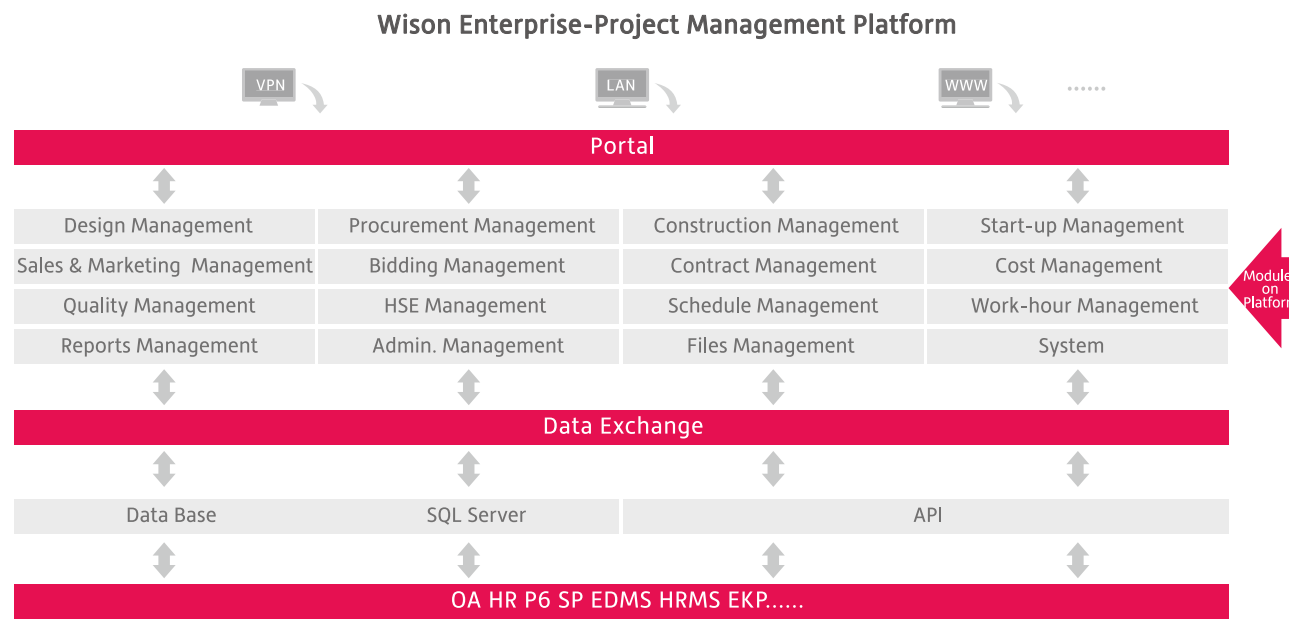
Wison Enterprise-Project Management Platform

VPN
LAN
WWW
......

Portal

| Design Management | Procurement Management | Construction Management | Start-up Management |
|---|---|---|---|
| Sales & Marketing Management | Bidding Management | Contract Management | Cost Management |
| Quality Management | HSE Management | Schedule Management | Work-hour Management |
| Reports Management | Admin. Management | Files Management | System |

Module on Platform

Data Exchange

Data Base
SQL Server
API

OA HR P6 SP EDMS HRMS EKP......